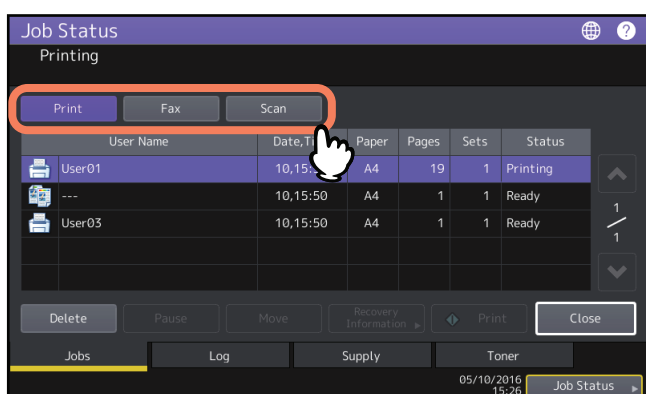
Job Status
Printing

Print Fax Scan

| | User Name | Date,T | Paper | Pages | Sets | Status |
|---|---|---|---|---|---|---|
| | User01 | 10,15: | A4 | 19 | 1 | Printing |
| | --- | 10,15:50 | A4 | 1 | 1 | Ready |
| | User03 | 10,15:50 | A4 | 1 | 1 | Ready |

1
/
1

Delete Pause Move Recovery Information Print Close

Jobs Log Supply Toner

05/10/2016 15:26 Job Status